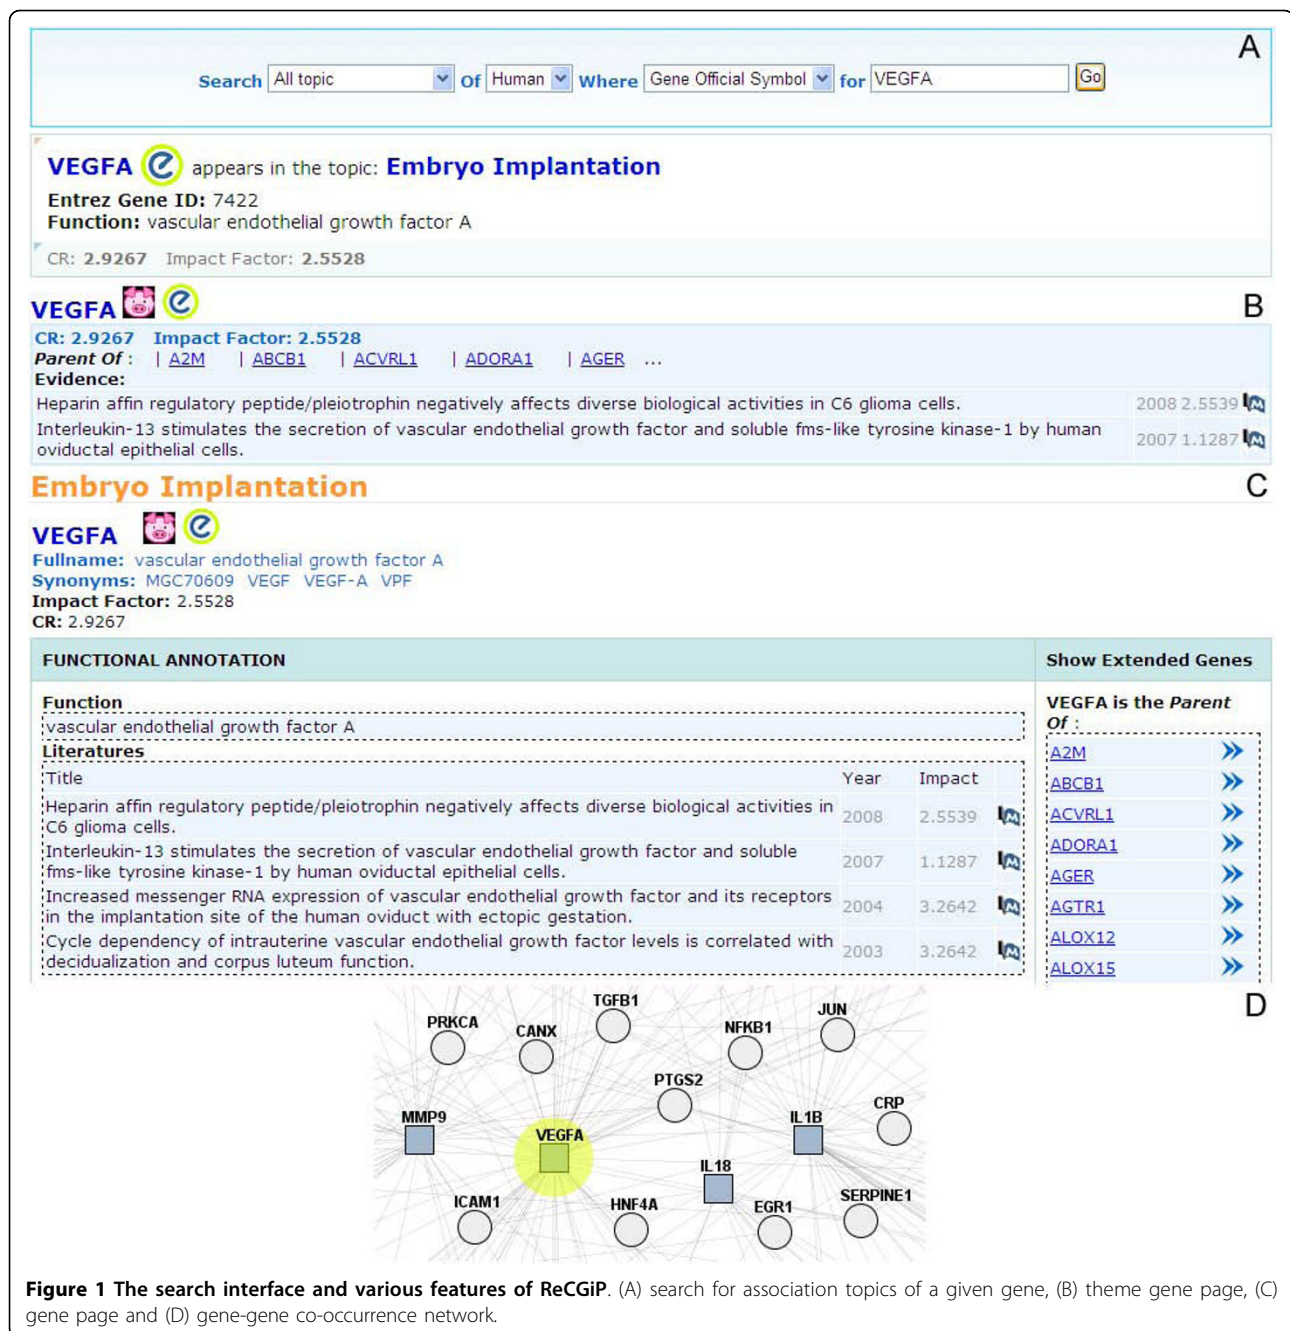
A

Search All topic Of Human Where Gene Official Symbol for VEGFA Go

VEGFA appears in the topic: Embryo Implantation
Entrez Gene ID: 7422
Function: vascular endothelial growth factor A

CR: 2.9267 Impact Factor: 2.5528

VEGFA

B

CR: 2.9267 Impact Factor: 2.5528
Parent Of : | A2M | ABCB1 | ACVRL1 | ADORA1 | AGER ...
Evidence:

| | |
|---|---|
| Heparin affin regulatory peptide/pleiotrophin negatively affects diverse biological activities in C6 glioma cells. | 2008 2.5539 |
| Interleukin-13 stimulates the secretion of vascular endothelial growth factor and soluble fms-like tyrosine kinase-1 by human oviductal epithelial cells. | 2007 1.1287 |

Embryo Implantation

C

VEGFA
Fullname: vascular endothelial growth factor A
Synonyms: MGC70609 VEGF VEGF-A VPF
Impact Factor: 2.5528
CR: 2.9267

FUNCTIONAL ANNOTATION

Function
vascular endothelial growth factor A
Literatures

| Title | Year | Impact |
|---|---|---|
| Heparin affin regulatory peptide/pleiotrophin negatively affects diverse biological activities in C6 glioma cells. | 2008 | 2.5539 |
| Interleukin-13 stimulates the secretion of vascular endothelial growth factor and soluble fms-like tyrosine kinase-1 by human oviductal epithelial cells. | 2007 | 1.1287 |
| Increased messenger RNA expression of vascular endothelial growth factor and its receptors in the implantation site of the human oviduct with ectopic gestation. | 2004 | 3.2642 |
| Cycle dependency of intrauterine vascular endothelial growth factor levels is correlated with decidualization and corpus luteum function. | 2003 | 3.2642 |

Show Extended Genes

VEGFA is the Parent Of :
A2M
ABCB1
ACVRL1
ADORA1
AGER
AGTR1
ALOX12
ALOX15

D

PRKCA CANX TGFB1 NFKB1 JUN PTGS2 MMP9 VEGFA IL1B CRP IL18 ICAM1 HNF4A EGR1 SERPINE1

Figure 1 The search interface and various features of ReCGiP. (A) search for association topics of a given gene, (B) theme gene page, (C) gene page and (D) gene-gene co-occurrence network.